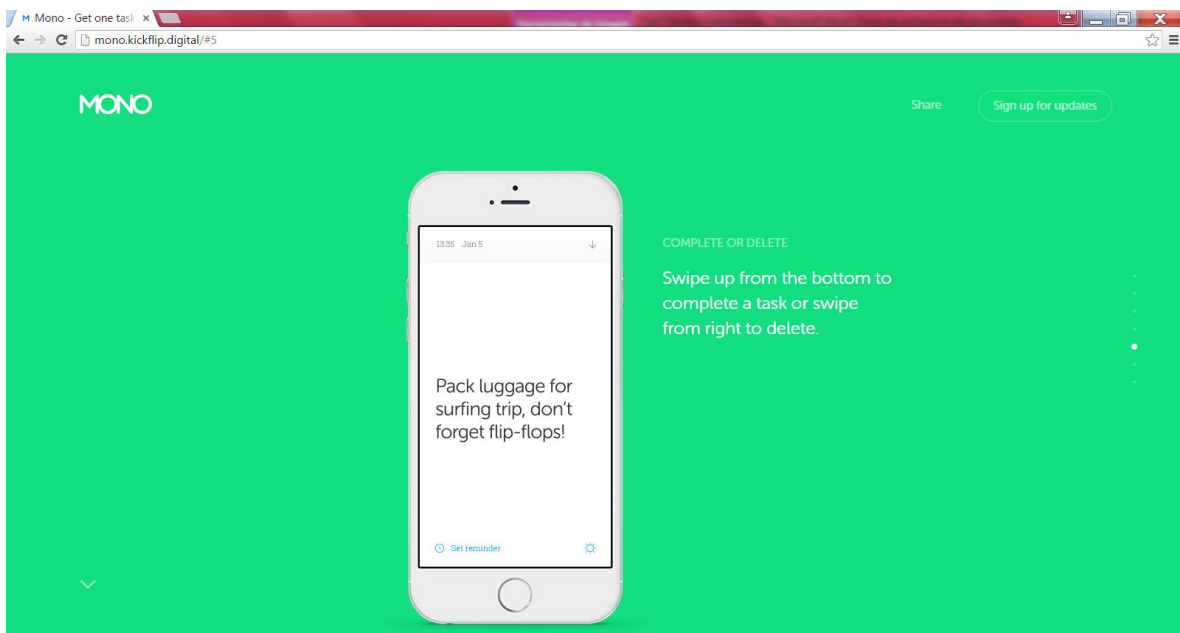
Mono - Get one task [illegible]

mono.kickflip.digital/#5

MONO

Share

Sign up for updates

13:35 Jan 5

Pack luggage for surfing trip, don't forget flip-flops!

Set reminder

COMPLETE OR DELETE

Swipe up from the bottom to complete a task or swipe from right to delete.